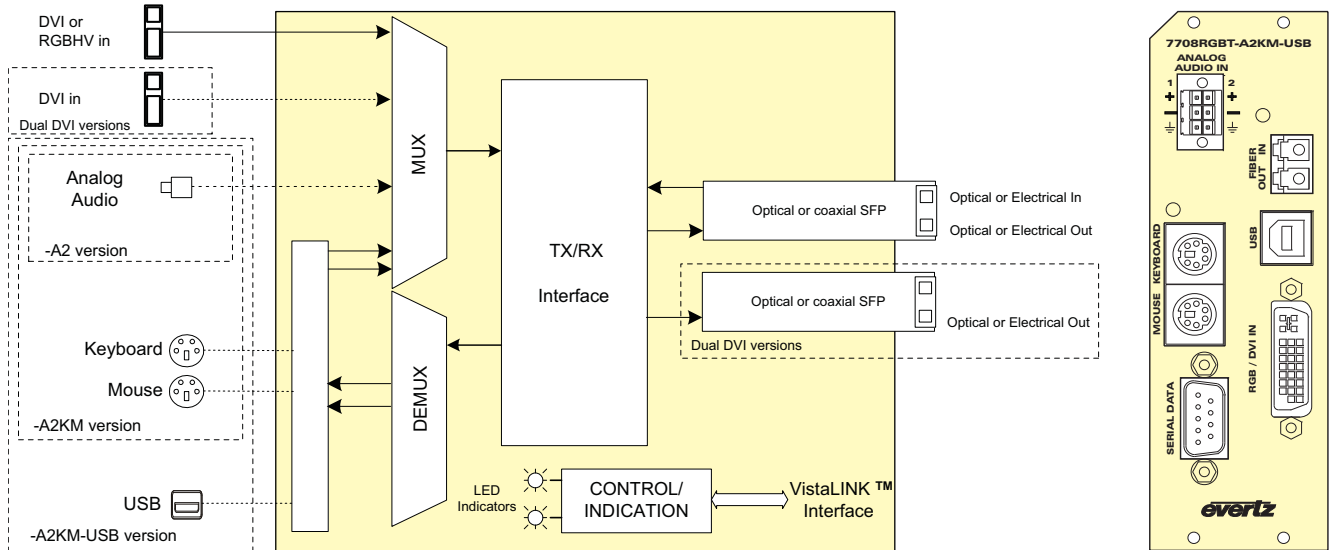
DVI or RGBHV in

DVI in
Dual DVI versions

Analog Audio
-A2 version

Keyboard
Mouse
-A2KM version

USB
-A2KM-USB version

MUX

DEMUX

TX/RX
Interface

Optical or coaxial SFP
Optical or Electrical In
Optical or Electrical Out

Optical or coaxial SFP
Optical or Electrical Out
Dual DVI versions

LED Indicators
CONTROL/ INDICATION
VistaLINK ™ Interface

7708RGBT-A2KM-USB
ANALOG AUDIO IN
1
2
+
+
FIBER
OUT IN
KEYBOARD
USB
MOUSE
RGB / DVI IN
SERIAL DATA
evertz